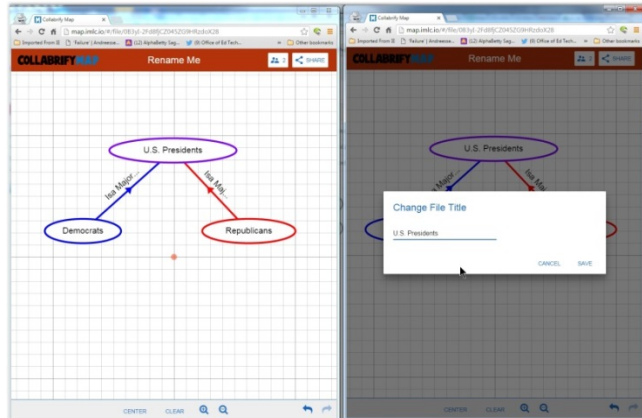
Collabrify Map

map.imlc.io/#/file/0B3yl-2Fd8lJC2045Z09Hfbzdo02B

Imported From IE | Failure | Andreesse... | (12) AlphaBetty Sag... | (9) Office of Ed Tech... | Other bookmarks

COLLABRIFY MAP

Rename Me

SHARE

U.S. Presidents

Isa Major...

Isa Maj...

Democrats

Republicans

CENTER

CLEAR

Collabrify Map

map.imlc.io/#/file/0B3yl-2Fd8lJC2045Z09Hfbzdo02B

Imported From IE | Failure | Andreesse... | (12) AlphaBetty Sag... | (9) Office of Ed Tech... | Other bookmarks

COLLABRIFY MAP

Rename Me

SHARE

U.S. Presidents

Isa Major...

Isa Maj...

Change File Title

U.S. Presidents

CANCEL

SAVE

CENTER

CLEAR